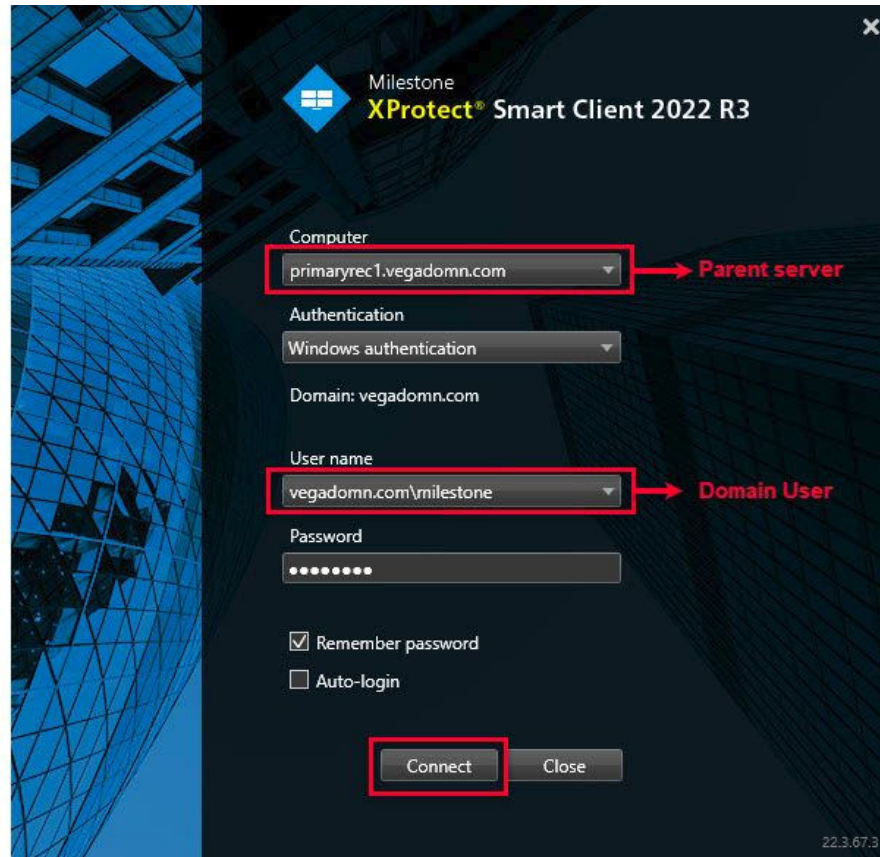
×

Milestone
XProtect® Smart Client 2022 R3

Computer
primaryrec1.vegadomn.com
Parent server

Authentication
Windows authentication

Domain: vegadomn.com

User name
vegadomn.com\milestone
Domain User

Password
••••••••

☑ Remember password
☐ Auto-login

Connect
Close

22.3.67.3